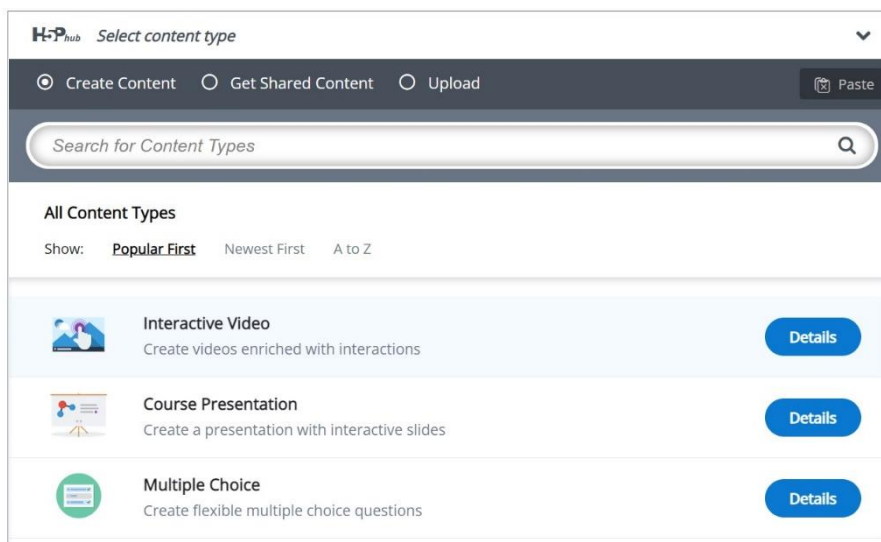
H5P hub Select content type

Create Content Get Shared Content Upload

Paste

Search for Content Types

All Content Types

Show: Popular First Newest First A to Z

Interactive Video
Create videos enriched with interactions

Details

Course Presentation
Create a presentation with interactive slides

Details

Multiple Choice
Create flexible multiple choice questions

Details